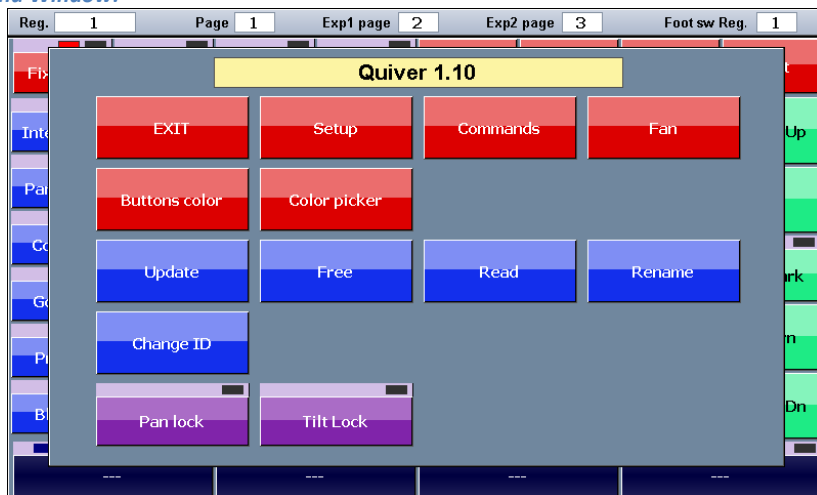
Reg. 1 Page 1 Exp1 page 2 Exp2 page 3 Foot sw Reg. 1

Fix
Inte
Par
Co
Go
Pr
Bl

Quiver 1.10

EXIT
Setup
Commands
Fan
Buttons color
Color picker
Update
Free
Read
Rename
Change ID
Pan lock
Tilt Lock

t
Up
rk
n
Dn

---
---
---
---